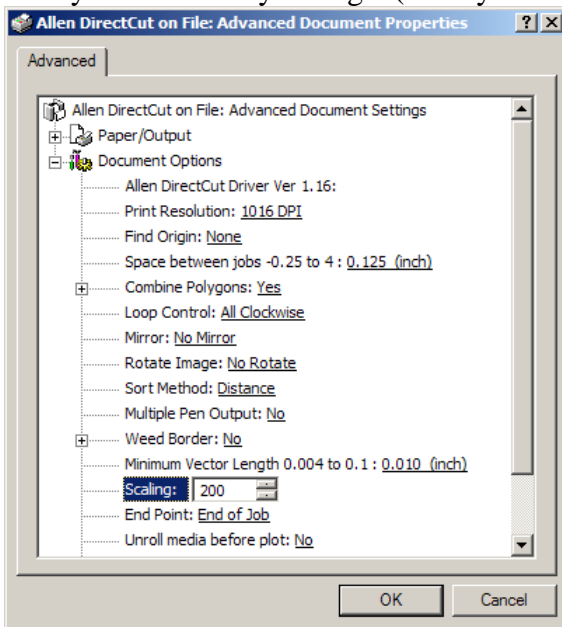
Allen DirectCut on File: Advanced Document Properties ? X

Advanced

Allen DirectCut on File: Advanced Document Settings
Paper/Output
Document Options
Allen DirectCut Driver Ver 1.16:
Print Resolution: 1016 DPI
Find Origin: None
Space between jobs -0.25 to 4 : 0.125 (inch)
Combine Polygons: Yes
Loop Control: All Clockwise
Mirror: No Mirror
Rotate Image: No Rotate
Sort Method: Distance
Multiple Pen Output: No
Weed Border: No
Minimum Vector Length 0.004 to 0.1 : 0.010 (inch)
Scaling: 200
End Point: End of Job
Unroll media before plot: No

OK Cancel